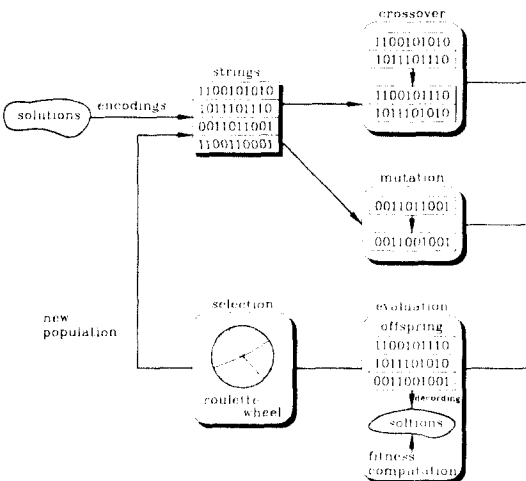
crossover
1100101010
1011101110
1100101110
1011101010

solutions
encodings

strings
1100101010
1011101110
0011011001
1100110001

mutation
0011011001
0011001001

new
population

selection

roulette
wheel

evaluation
offspring
1100101110
1011101010
0011001001
decoding
soltions
fitness
computation